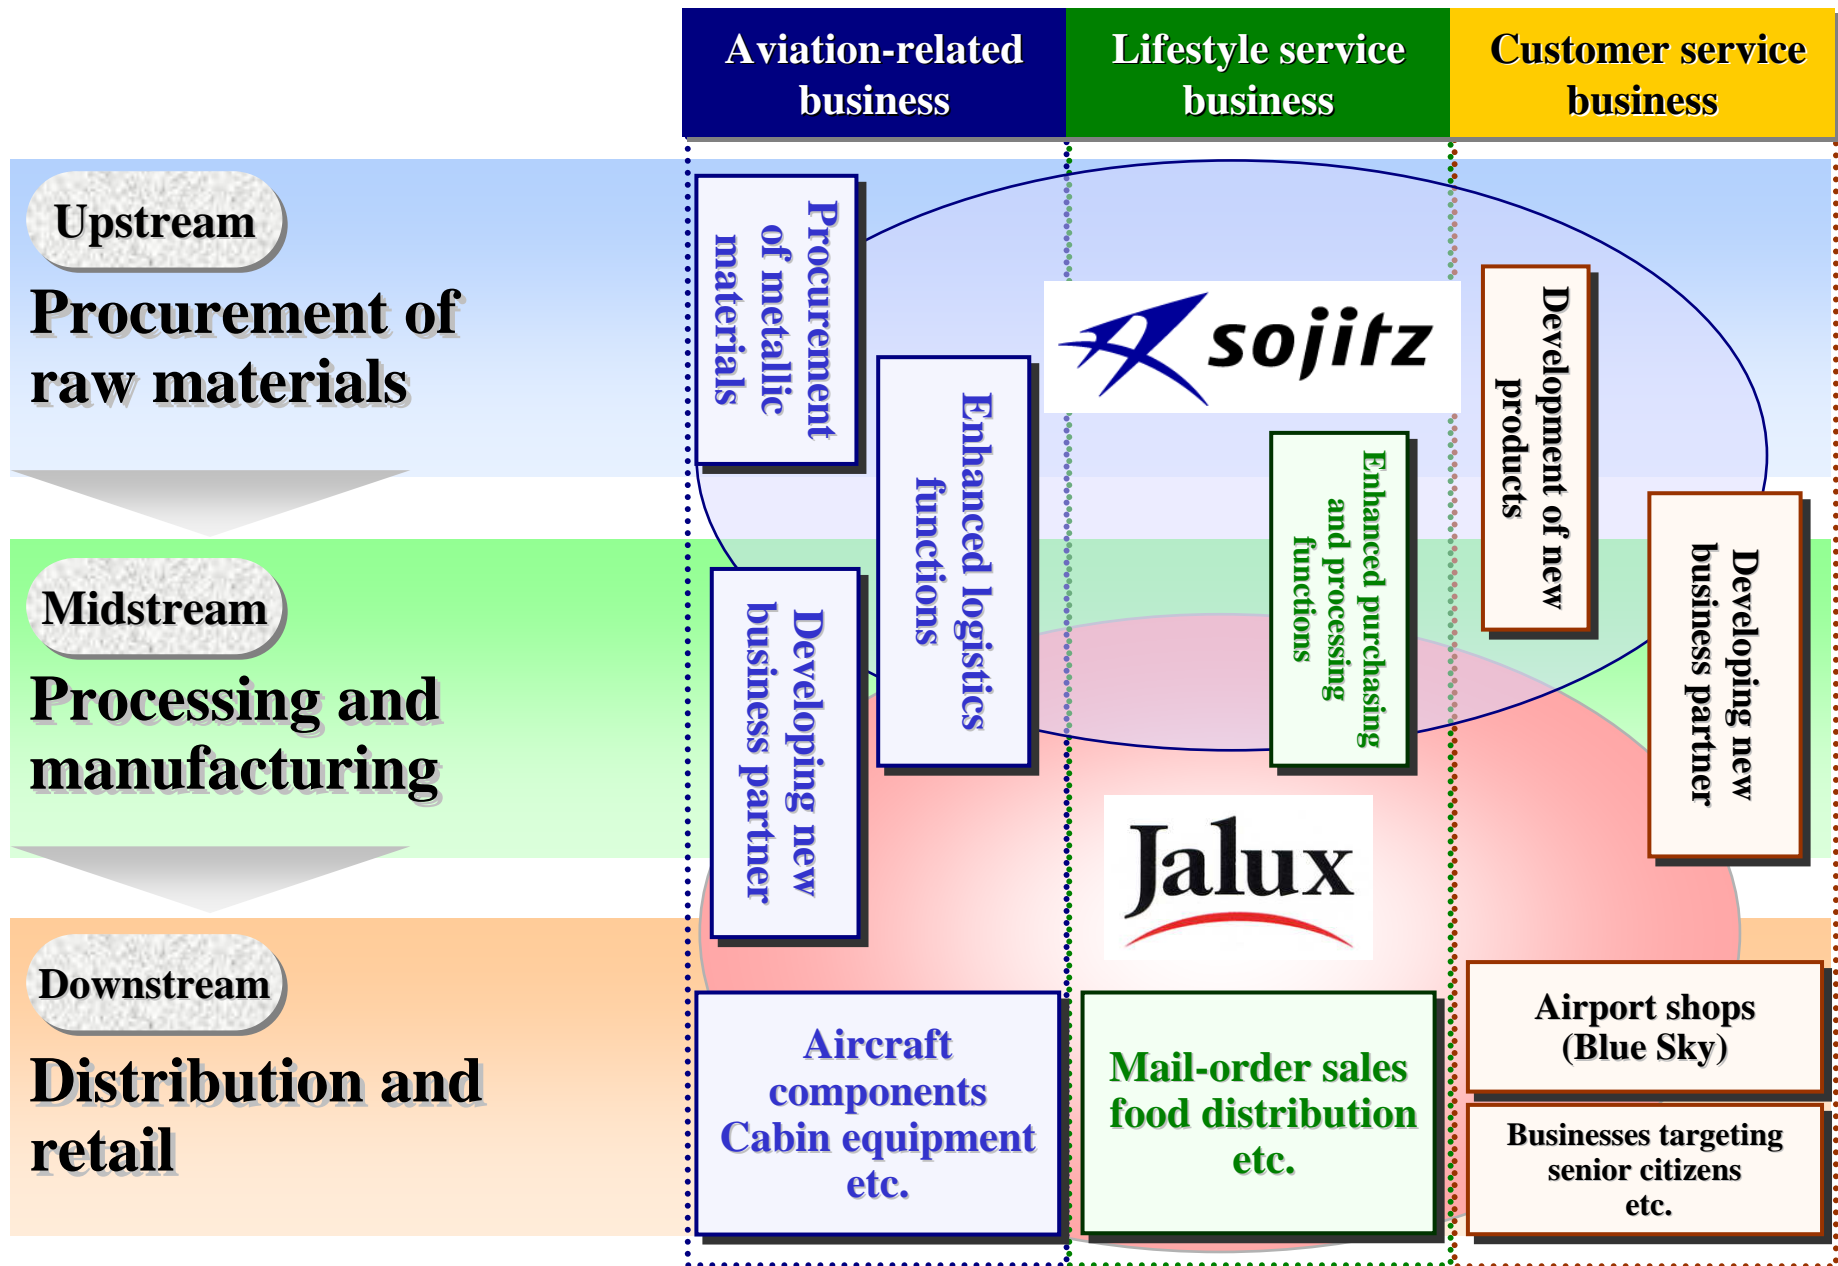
Aviation-related business

Lifestyle service business

Customer service business

Upstream

Procurement of raw materials

Midstream

Processing and manufacturing

Downstream

Distribution and retail

Procurement of metallic materials

Enhanced logistics functions

Developing new business partner

sojitz

Enhanced purchasing and processing functions

Development of new products

Developing new business partner

Jalux

Aircraft components
Cabin equipment
etc.

Mail-order sales
food distribution
etc.

Airport shops
(Blue Sky)

Businesses targeting senior citizens
etc.